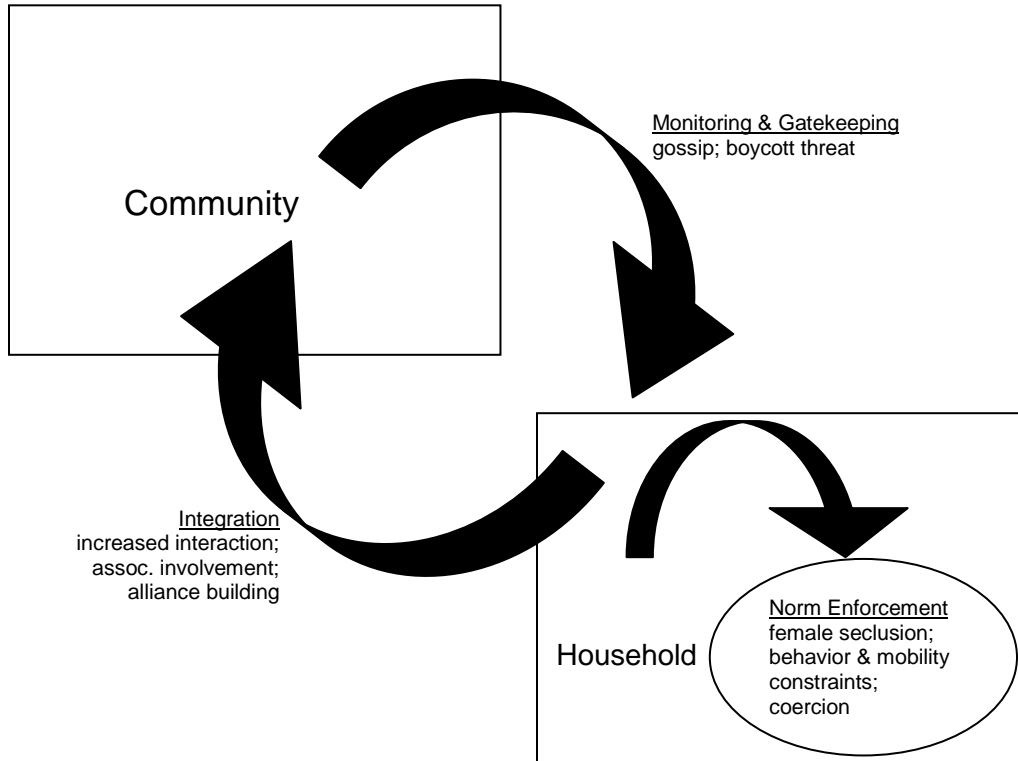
Community

Monitoring & Gatekeeping
gossip; boycott threat

Integration
increased interaction;
assoc. involvement;
alliance building

Household

Norm Enforcement
female seclusion;
behavior & mobility constraints;
coercion